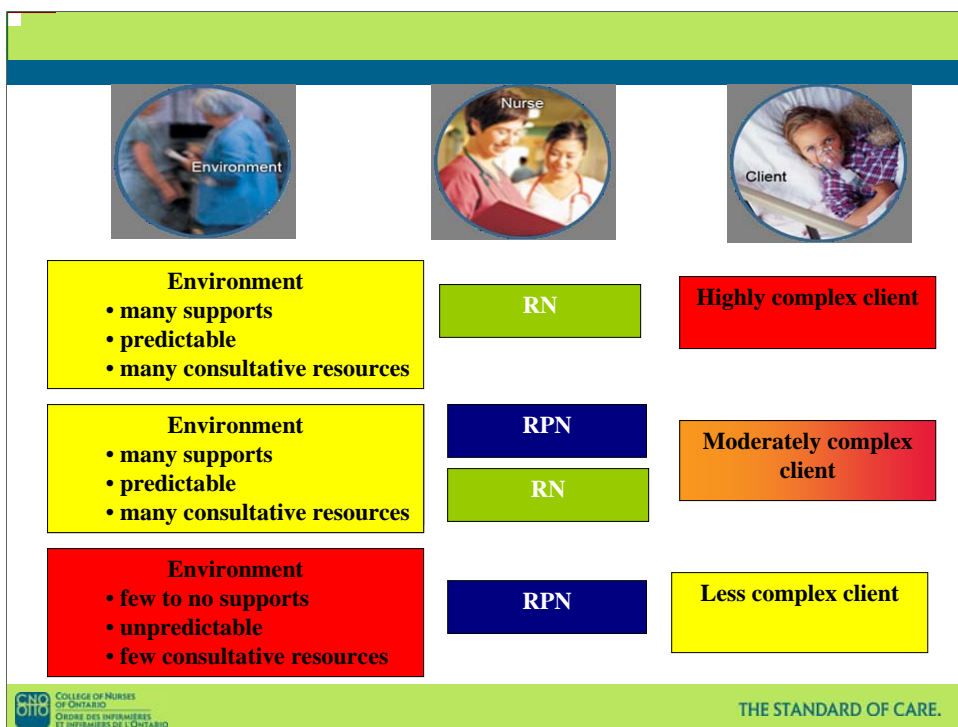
Environment

Nurse

Client

Environment
• many supports
• predictable
• many consultative resources

RN

Highly complex client

Environment
• many supports
• predictable
• many consultative resources

RPN

RN

Moderately complex client

Environment
• few to no supports
• unpredictable
• few consultative resources

RPN

Less complex client

CNO OIIO COLLEGE OF NURSES OF ONTARIO ORDRE DES INFIRMIÈRES ET INFIRMIERS DE L'ONTARIO

THE STANDARD OF CARE.